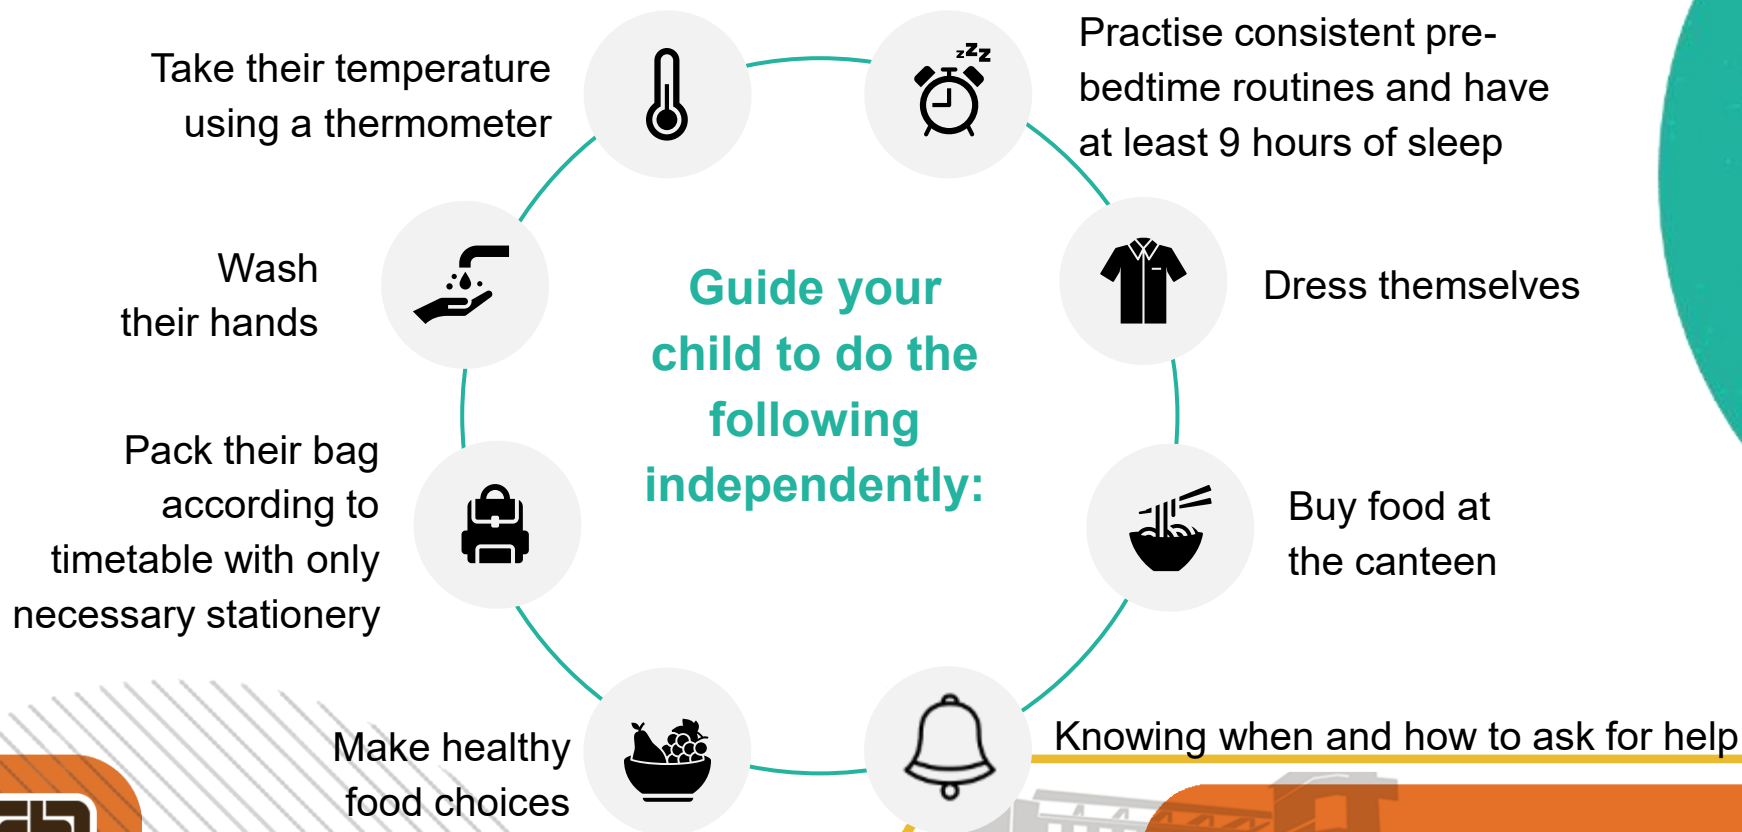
Take their temperature using a thermometer

Practise consistent pre-bedtime routines and have at least 9 hours of sleep

Wash their hands

Guide your child to do the following independently:

Dress themselves

Pack their bag according to timetable with only necessary stationery

Buy food at the canteen

Make healthy food choices

Knowing when and how to ask for help